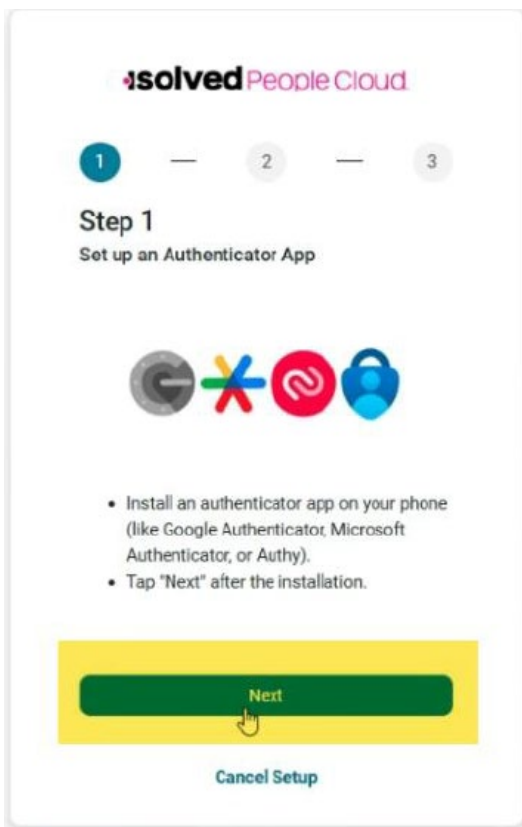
isolved People Cloud

1 — 2 — 3

Step 1

Set up an Authenticator App

- Install an authenticator app on your phone (like Google Authenticator, Microsoft Authenticator, or Authy).
- Tap "Next" after the installation.

Next

Cancel Setup